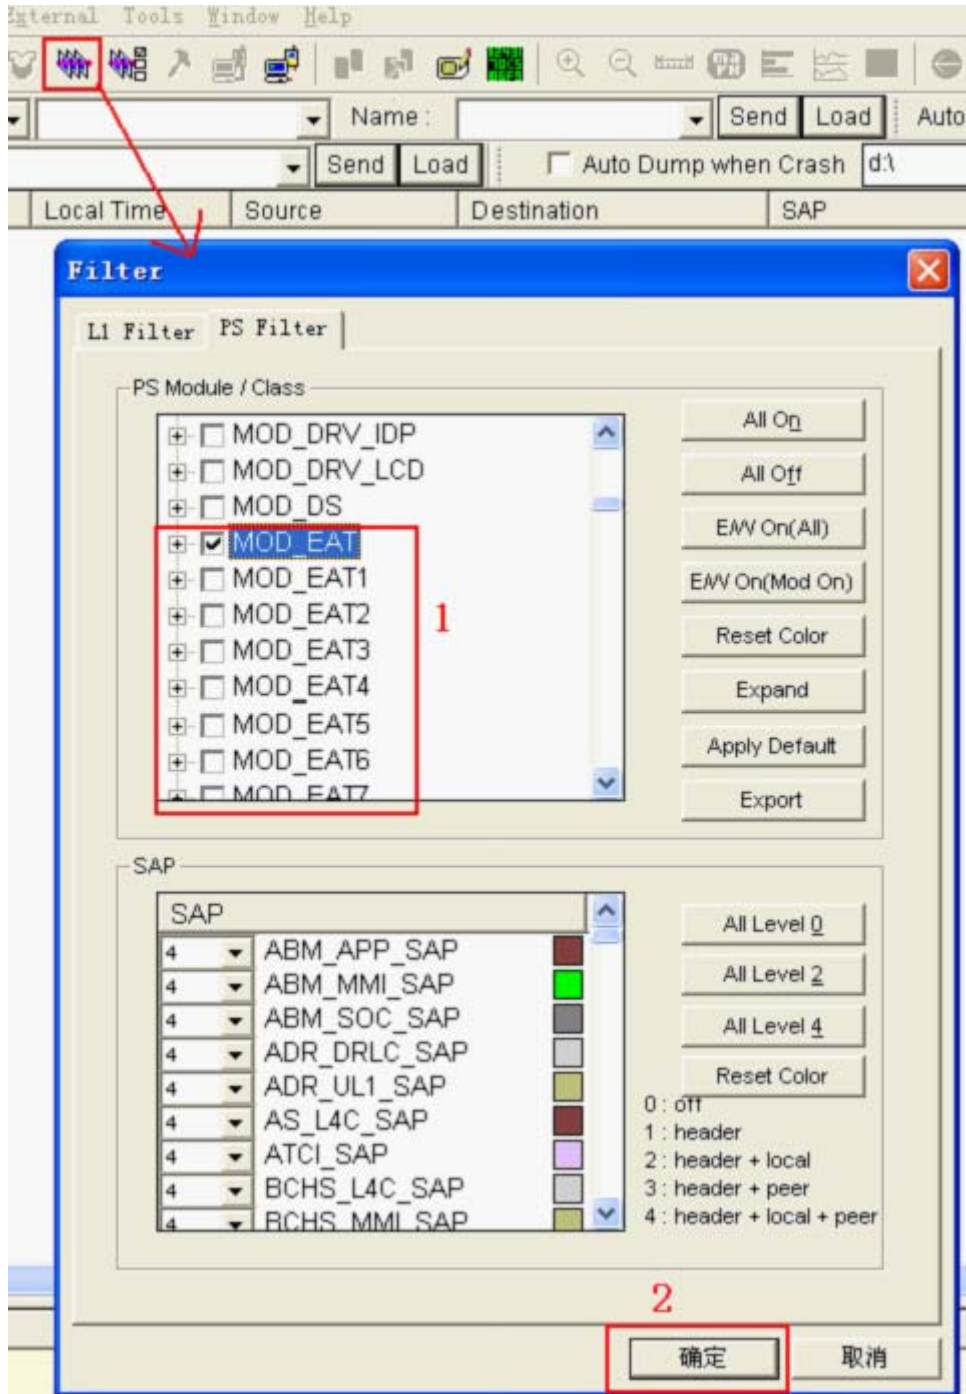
External Tools Window Help

Name : Send Load Auto

Send Load Auto Dump when Crash d:\

Local Time Source Destination SAP

Filter

L1 Filter PS Filter

PS Module / Class

MOD_DRV_IDP
MOD_DRV_LCD
MOD_DS
MOD_EAT
MOD_EAT1
MOD_EAT2
MOD_EAT3
MOD_EAT4
MOD_EAT5
MOD_EAT6
MOD_EAT7

1

All On
All Off
E/W On(All)
E/W On(Mod On)
Reset Color
Expand
Apply Default
Export

SAP

SAP

| | |
|---|---|
| 4 | ABM_APP_SAP |
| 4 | ABM_MMI_SAP |
| 4 | ABM_SOC_SAP |
| 4 | ADR_DRLC_SAP |
| 4 | ADR_UL1_SAP |
| 4 | AS_L4C_SAP |
| 4 | ATCI_SAP |
| 4 | BCHS_L4C_SAP |
| 4 | BCHS_MMI_SAP |

All Level 0
All Level 2
All Level 4
Reset Color

0 : off
1 : header
2 : header + local
3 : header + peer
4 : header + local + peer

2

确定 取消